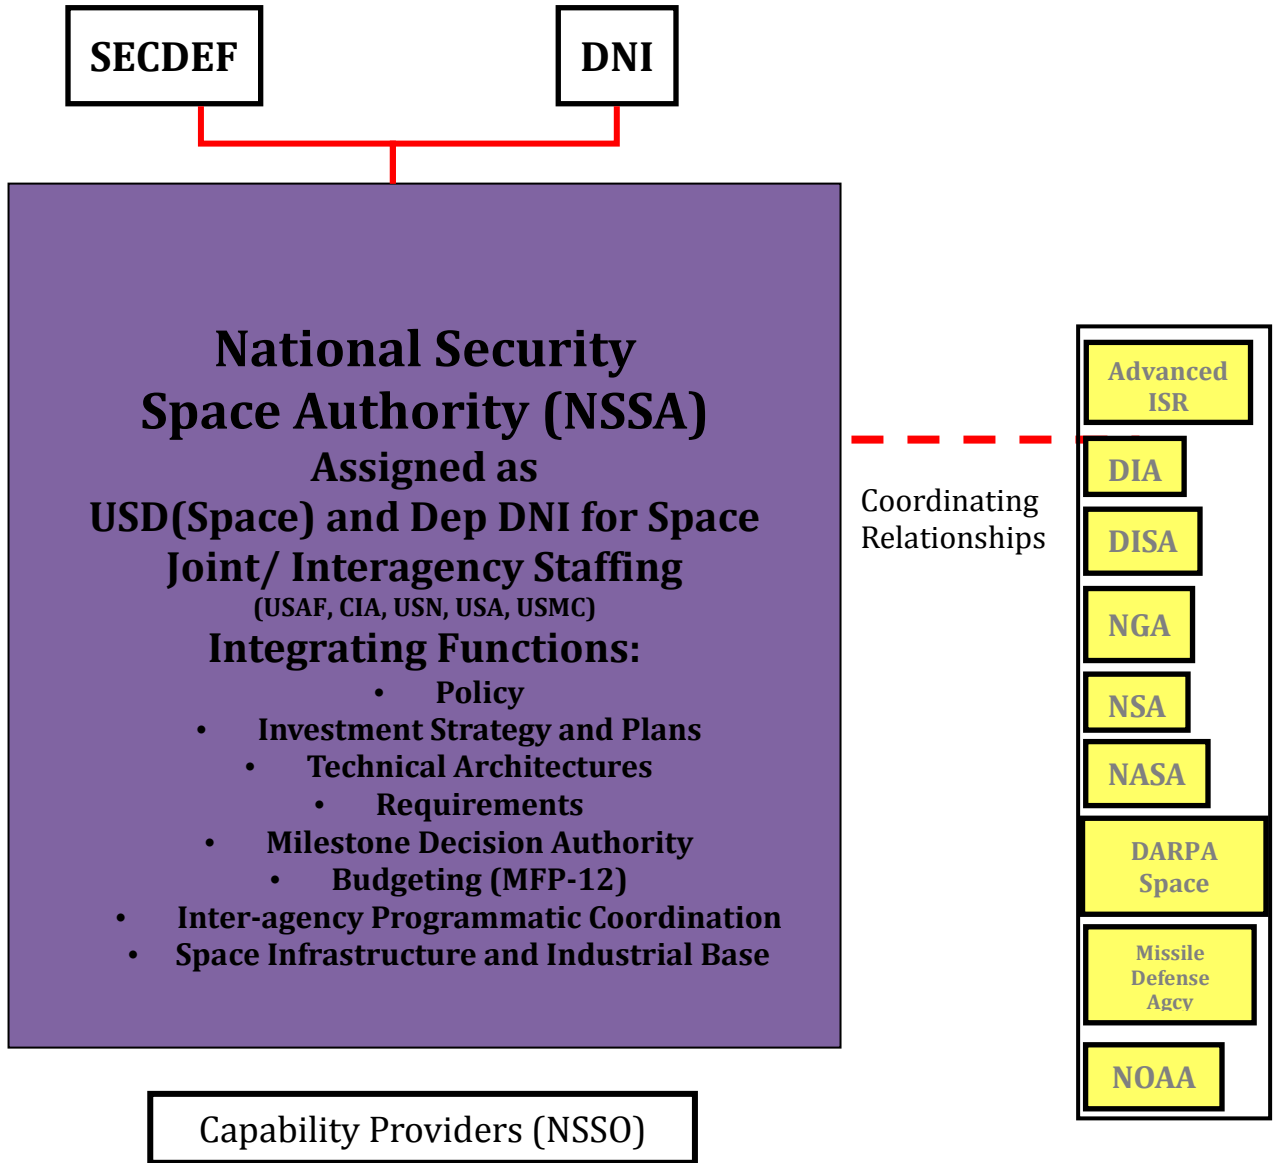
SECDEF

DNI

National Security Space Authority (NSSA)
Assigned as
USD(Space) and Dep DNI for Space
Joint/ Interagency Staffing
(USAF, CIA, USN, USA, USMC)
Integrating Functions:

- Policy
- Investment Strategy and Plans
- Technical Architectures
- Requirements
- Milestone Decision Authority
- Budgeting (MFP-12)
- Inter-agency Programmatic Coordination
- Space Infrastructure and Industrial Base

Coordinating Relationships

Advanced ISR

DIA

DISA

NGA

NSA

NASA

DARPA Space

Missile Defense Agcy

NOAA

Capability Providers (NSSO)